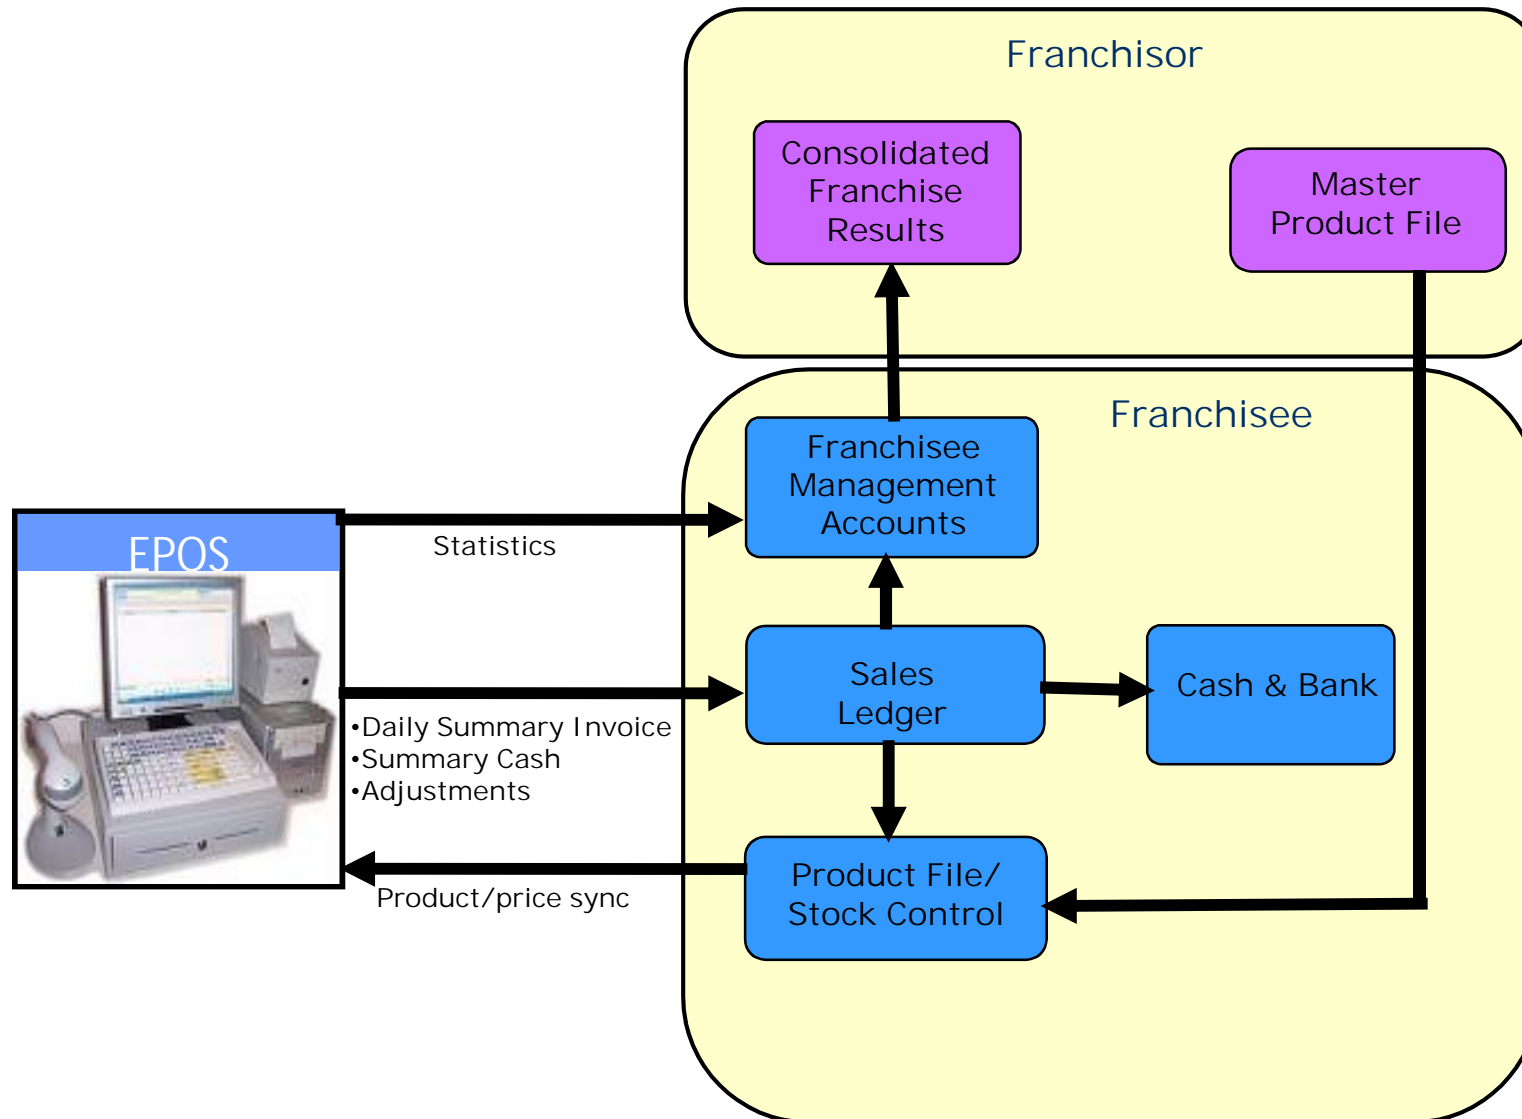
Franchisor

Consolidated Franchise Results

Master Product File

Franchisee

Franchisee Management Accounts

EPOS

Statistics

Sales Ledger

Cash & Bank

•Daily Summary Invoice
•Summary Cash
•Adjustments

Product File/ Stock Control

Product/price sync